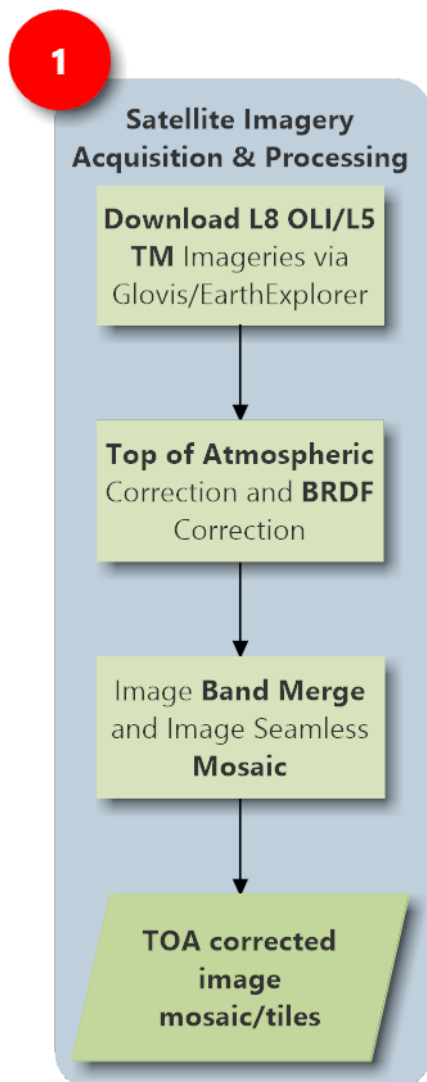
1

Satellite Imagery Acquisition & Processing

Download L8 OLI/L5 TM Imageries via Glovis/EarthExplorer

Top of Atmospheric Correction and BRDF Correction

Image Band Merge and Image Seamless Mosaic

TOA corrected image mosaic/tiles